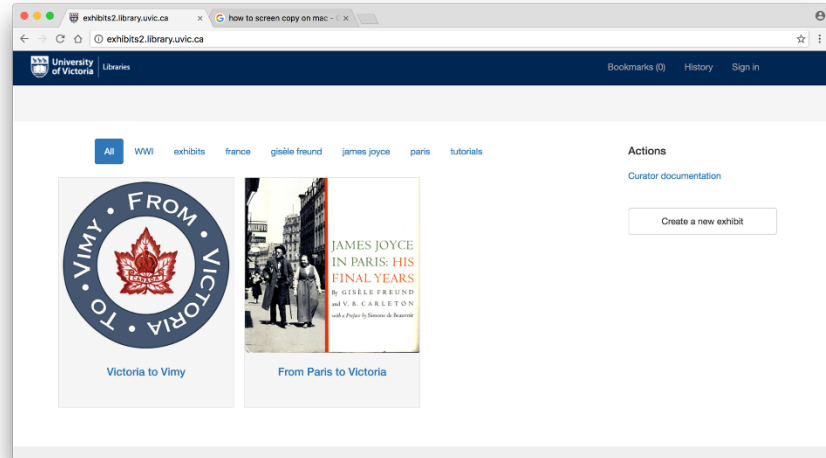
exhibits2.library.uvic.ca ×
how to screen copy on mac - ×

exhibits2.library.uvic.ca

University of Victoria | Libraries

Bookmarks (0) History Sign in

All WWI exhibits france gisèle freund james joyce paris tutorials

Actions

Curator documentation

Create a new exhibit

FROM VICTORIA TO VIMY

CANADA

Victoria to Vimy

JAMES JOYCE IN PARIS: HIS FINAL YEARS

By GISÈLE FREUND and V. B. CARLETON

with a Preface by Simone de Beauvoir

From Paris to Victoria